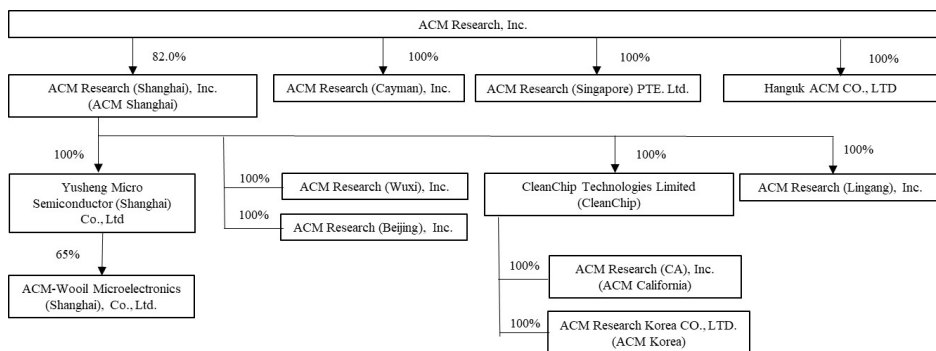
ACM Research, Inc.

82.0%

ACM Research (Shanghai), Inc. (ACM Shanghai)

100%

ACM Research (Cayman), Inc.

100%

ACM Research (Singapore) PTE. Ltd.

100%

Hanguk ACM CO., LTD

100%

Yusheng Micro Semiconductor (Shanghai) Co., Ltd

65%

ACM-Wooil Microelectronics (Shanghai), Co., Ltd.

100%

ACM Research (Wuxi), Inc.

100%

ACM Research (Beijing), Inc.

100%

CleanChip Technologies Limited (CleanChip)

100%

ACM Research (CA), Inc. (ACM California)

100%

ACM Research Korea CO., LTD. (ACM Korea)

100%

ACM Research (Lingang), Inc.